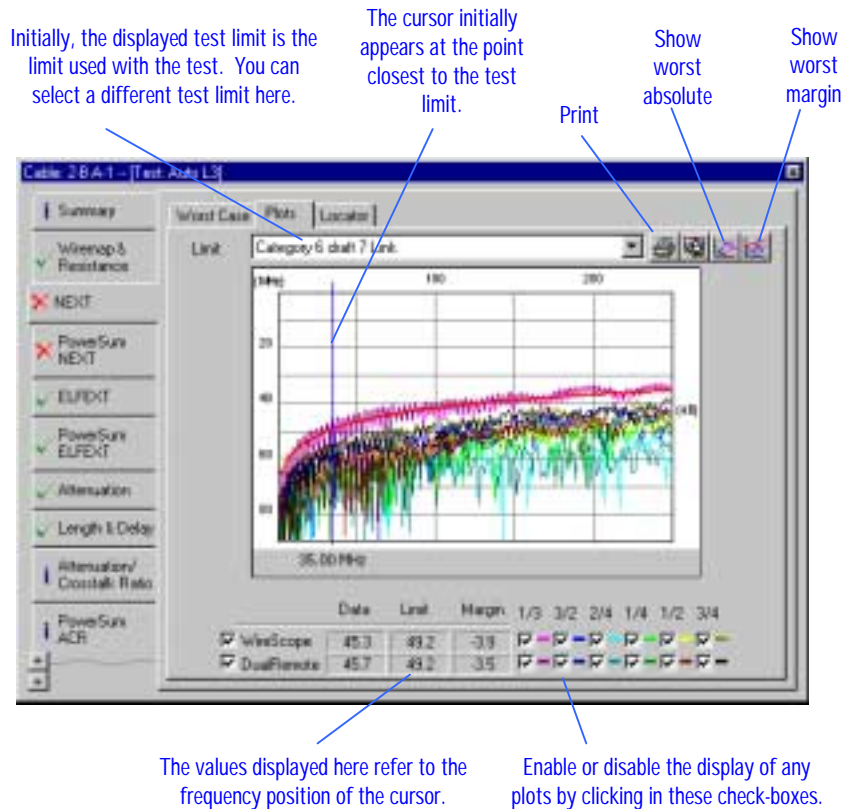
Initially, the displayed test limit is the limit used with the test. You can select a different test limit here.

The cursor initially appears at the point closest to the test limit.

Print

Show worst absolute

Show worst margin

Cable: 2 B A-1 -- [Test: Auto L3]

Summary

Wiremap & Resistance

NEXT

PowerSum NEXT

ELFEXT

PowerSum ELFEXT

Attenuation

Length & Delay

Attenuation/ Crosstalk Ratio

PowerSum ACR

Worst Case | Plots | Locator

Limit | Category 6 draft 7 Link

(MHz) 100 200

20

40

60

80

(dB)

35.00 MHz

| | Data | Limit | Margin |
|---|---|---|---|
| WireScope | 45.3 | 49.2 | -3.9 |
| DualRemote | 45.7 | 49.2 | 3.5 |

1/3 3/2 2/4 1/4 1/2 3/4

The values displayed here refer to the frequency position of the cursor.

Enable or disable the display of any plots by clicking in these check-boxes.